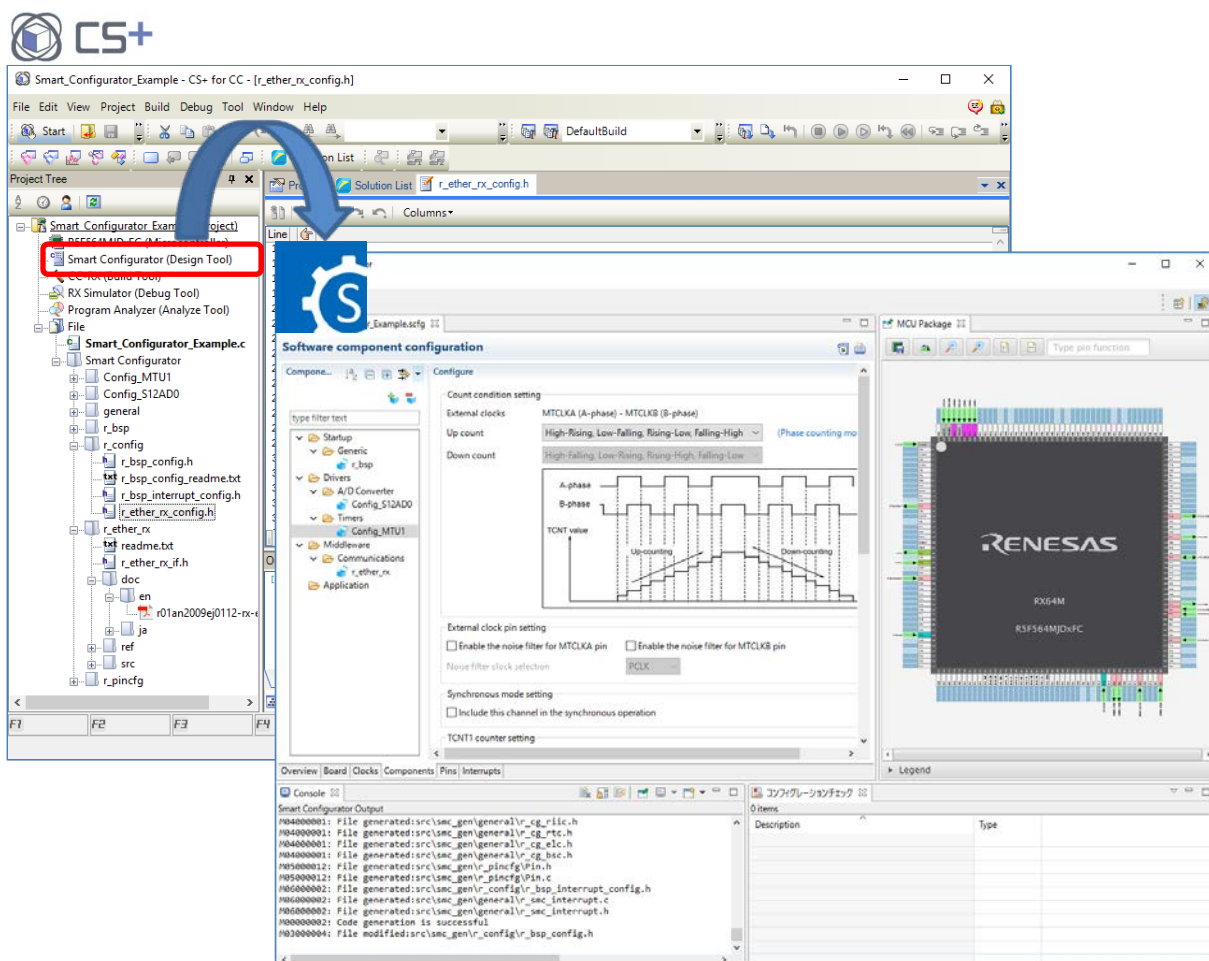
CS+

Smart_Configurator_Example - CS+ for CC - [r_ether_rx_config.h]

File Edit View Project Build Debug Tool Window Help

Start

DefaultBuild

Solution List

Project Tree

Solution List r_ether_rx_config.h

Columns

Line

Smart_Configurator_Example (Project)
R5F564MJDxFC (Microcontroller)
Smart Configurator (Design Tool)
CC-RX (Build Tool)
RX Simulator (Debug Tool)
Program Analyzer (Analyze Tool)
File
Smart_Configurator_Example.c
Smart Configurator
Config_MTU1
Config_S12AD0
general
r_bsp
r_config
r_bsp_config.h
r_bsp_config_readme.txt
r_bsp_interrupt_config.h
r_ether_rx_config.h
r_ether_rx
readme.txt
r_ether_rx_if.h
doc
en
r01an2009ej0112-rx-e
ja
ref
src
r_pincfg

F1 F2 F3 F4

Smart_Configurator_Example.scfg

Software component configuration

Compone...

type filter text

Startup
Generic
r_bsp
Drivers
A/D Converter
Config_S12AD0
Timers
Config_MTU1
Middleware
Communications
r_ether_rx
Application

Configure

Count condition setting
External clocks MTCLKA (A-phase) - MTCLKB (B-phase)
Up count High-Rising, Low-Falling, Rising-Low, Falling-High (Phase counting mo
Down count High-Falling, Low-Rising, Rising-High, Falling-Low

A-phase
B-phase
TCNT value
Up-counting
Down-counting

External clock pin setting
Enable the noise filter for MTCLKA pin
Enable the noise filter for MTCLKB pin
Noise filter clock selection PCLK

Synchronous mode setting
Include this channel in the synchronous operation

TCNT1 counter setting

Overview Board Clocks Components Pins Interrupts

MCU Package

Type pin function

RENESAS
RX64M
R5F564MJDxFC

Legend

Console

Smart Configurator Output
M04000001: File generated:src\smc_gen\general\r_cg_riic.h
M04000001: File generated:src\smc_gen\general\r_cg_rtc.h
M04000001: File generated:src\smc_gen\general\r_cg_elc.h
M04000001: File generated:src\smc_gen\general\r_cg_bsc.h
M05000012: File generated:src\smc_gen\r_pincfg\Pin.h
M05000012: File generated:src\smc_gen\r_pincfg\Pin.c
M06000002: File generated:src\smc_gen\r_config\r_bsp_interrupt_config.h
M06000002: File generated:src\smc_gen\general\r_smc_interrupt.c
M06000002: File generated:src\smc_gen\general\r_smc_interrupt.h
M00000002: Code generation is successful
M03000004: File modified:src\smc_gen\r_config\r_bsp_config.h

コンフィグレーションチェック
0 items
Description Type